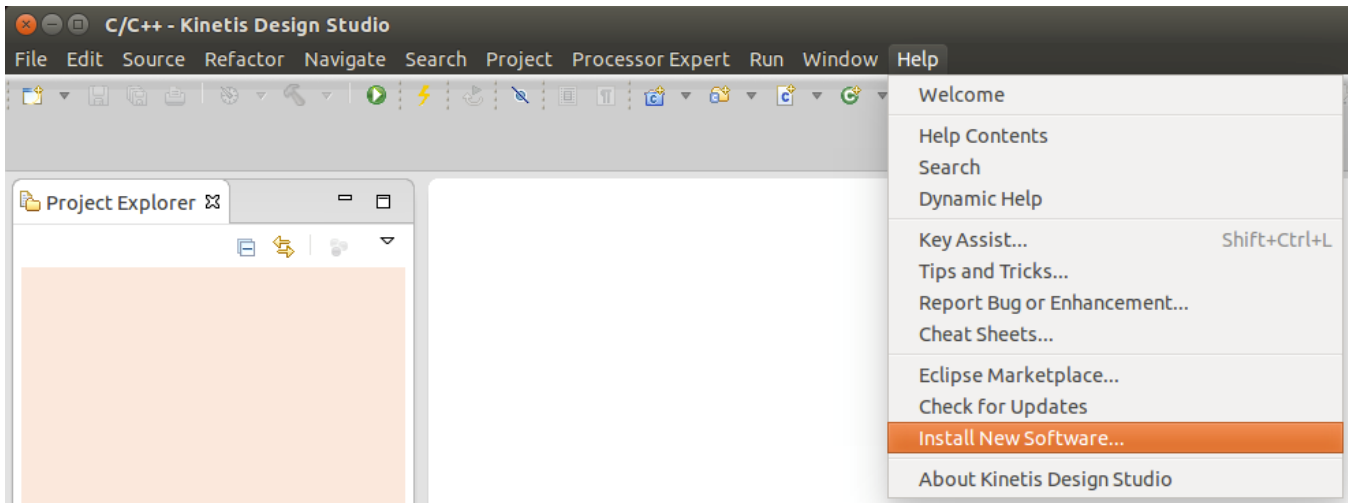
C/C++ - Kinetis Design Studio

File Edit Source Refactor Navigate Search Project Processor Expert Run Window Help

Project Explorer

Welcome

Help Contents
Search
Dynamic Help

Key Assist... Shift+Ctrl+L
Tips and Tricks...
Report Bug or Enhancement...
Cheat Sheets...

Eclipse Marketplace...
Check for Updates
Install New Software...

About Kinetis Design Studio